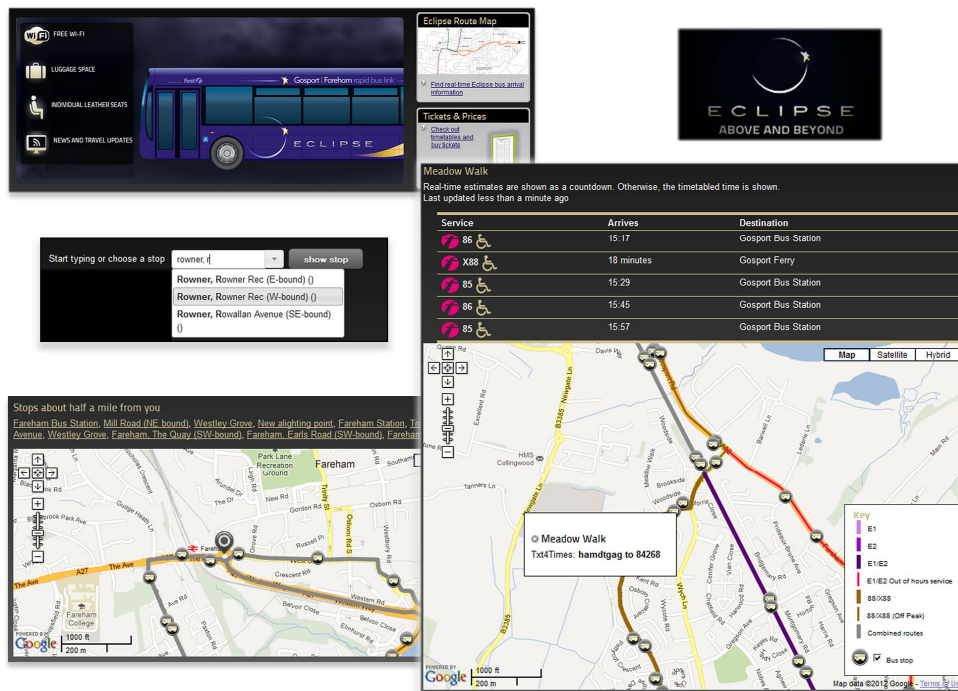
FREE WI-FI

LUGGAGE SPACE

INDIVIDUAL LEATHER SEATS

NEWS AND TRAVEL UPDATES

First Gosport | Fareham rapid bus link

ECLIPSE

Eclipse Route Map

Find real-time Eclipse bus arrival information

Tickets & Prices

Check out timetables and buy tickets

ECLIPSE
ABOVE AND BEYOND

Start typing or choose a stop rowner, r show stop

Rowner, Rowner Rec (E-bound) ()
Rowner, Rowner Rec (W-bound) ()
Rowner, Rowallan Avenue (SE-bound) ()

Meadow Walk

Real-time estimates are shown as a countdown. Otherwise, the timetabled time is shown.
Last updated less than a minute ago

| Service | Arrives | Destination |
|---|---|---|
| 86 | 15:17 | Gosport Bus Station |
| X88 | 18 minutes | Gosport Ferry |
| 85 | 15:29 | Gosport Bus Station |
| 86 | 15:45 | Gosport Bus Station |
| 85 | 15:57 | Gosport Bus Station |

Map Satellite Hybrid

Stops about half a mile from you

Fareham Bus Station, Mill Road (NE bound), Westley Grove, New alighting point, Fareham Station, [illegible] Avenue, Westley Grove, Fareham, The Quay (SW-bound), Fareham, Earls Road (SW-bound), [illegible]

Park Lane Recreation Ground
Fareham
Fareham College
The Ave
A27
Western Rd
Crescent Rd
Belvoir Close
Elmhurst Rd
Osborn Rd
Trinity St
Russell Pl
Gordon Rd
Grove Rd
Ave Rd
Paxton Rd
1000 ft
200 m

HMS Collingwood
B3385
Newgate Ln
Excellent Rd
Davis Way
Woodside
Meadow Walk
Wych Ln
Barnwell Ln
Conifer Grove
Chatfield Rd
Harwood Rd
Gregson Ave

Meadow Walk
Txt4Times: hamdtgag to 84268

Key
E1
E2
E1/E2
E1/E2 Out of hours service
88/X88
88/X88 (Off Peak)
Combined routes
Bus stop

POWERED BY Google
1000 ft
200 m
Map data ©2012 Google - Terms of Use